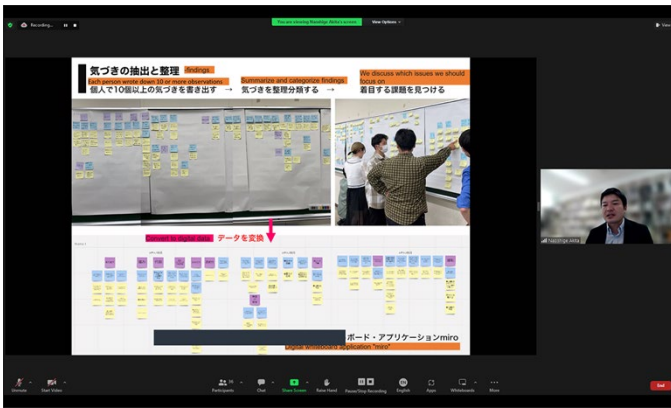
Recording...

You are viewing Naoshige Akita's screen

View Options

View

気づきの抽出と整理 findings

Each person wrote down 10 or more observations
個人で10個以上の気づきを書き出す →

Summarize and categorize findings
気づきを整理分類する →

We discuss which issues we should focus on
着目する課題を見つける

Convert to digital data データを変換

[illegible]ボード・アプリケーションmiro
Digital whiteboard application "miro"

Naoshige Akita

Unmute

Start Video

Participants

Chat

Share Screen

Raise Hand

Pause/Stop Recording

English

Apps

Whiteboards

More

End